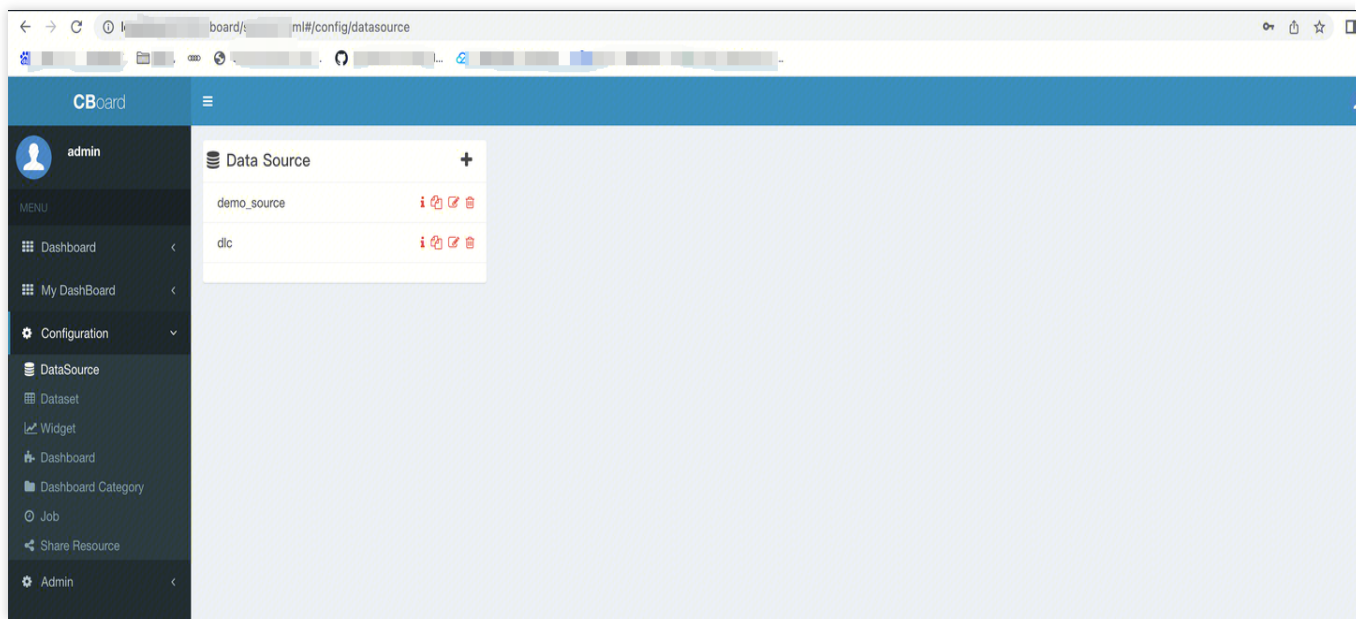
l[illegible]board/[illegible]ml#/config/datasource

CBoard

admin

MENU

Dashboard

My DashBoard

Configuration

DataSource

Dataset

Widget

Dashboard

Dashboard Category

Job

Share Resource

Admin

Data Source

demo_source

dlc